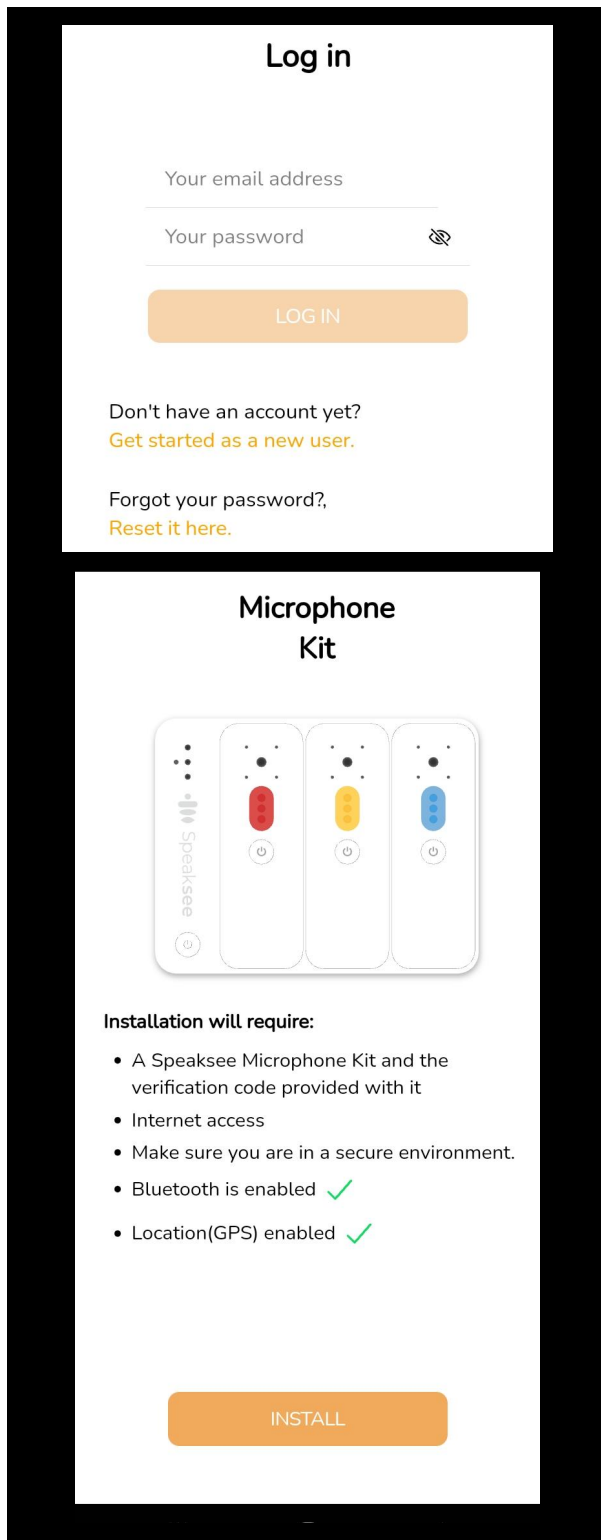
Log in

Your email address

Your password

LOG IN

Don't have an account yet?
Get started as a new user.

Forgot your password?,
Reset it here.

Microphone Kit

Speaksee

Installation will require:

- A Speaksee Microphone Kit and the verification code provided with it
- Internet access
- Make sure you are in a secure environment.
- Bluetooth is enabled
- Location(GPS) enabled

INSTALL